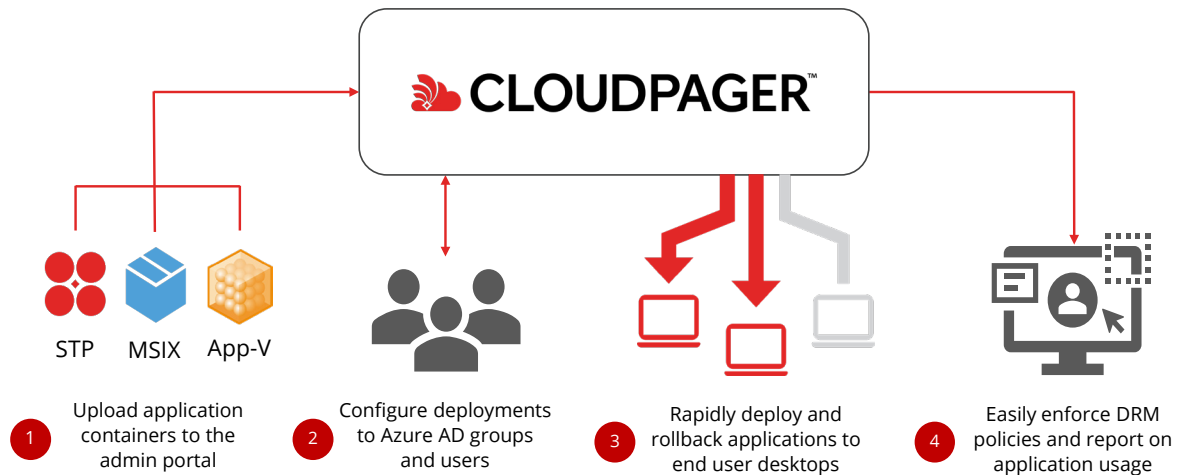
CLOUDPAGER™

STP MSIX App-V

1 Upload application containers to the admin portal

2 Configure deployments to Azure AD groups and users

3 Rapidly deploy and rollback applications to end user desktops

4 Easily enforce DRM policies and report on application usage